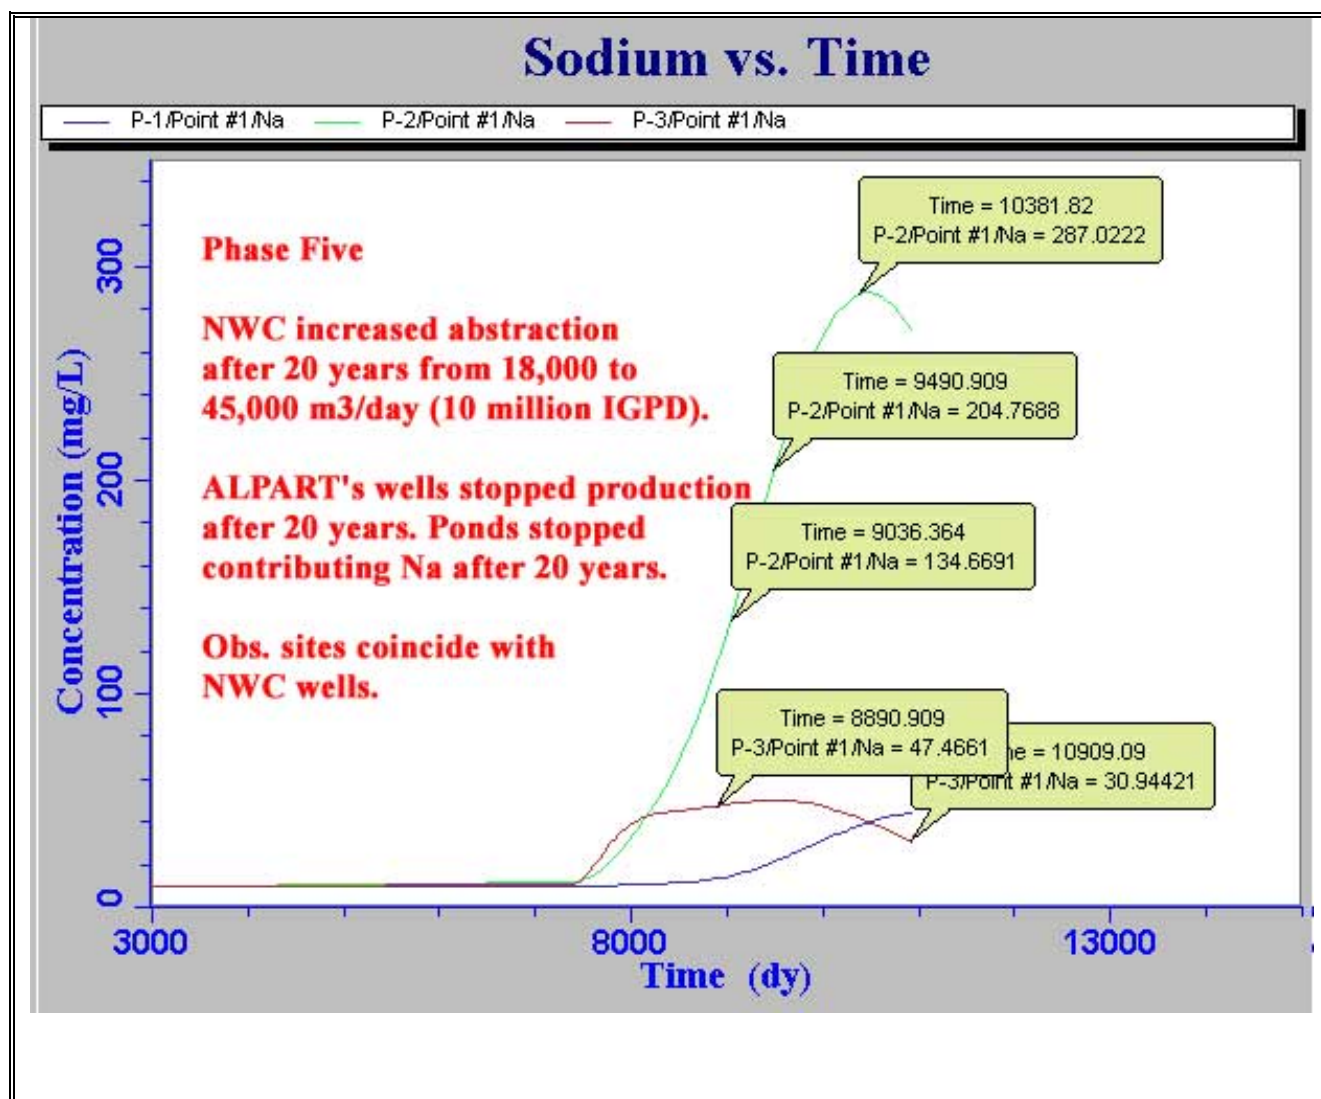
Sodium vs. Time

P-1/Point #1/Na P-2/Point #1/Na P-3/Point #1/Na

Phase Five

NWC increased abstraction after 20 years from 18,000 to 45,000 m3/day (10 million IGPD).

ALPART's wells stopped production after 20 years. Ponds stopped contributing Na after 20 years.

Obs. sites coincide with NWC wells.

Time = 10381.82
P-2/Point #1/Na = 287.0222

Time = 9490.909
P-2/Point #1/Na = 204.7688

Time = 9036.364
P-2/Point #1/Na = 134.6691

Time = 8890.909
P-3/Point #1/Na = 47.4661

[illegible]e = 10909.09
P-3/Point #1/Na = 30.94421

Concentration (mg/L)

0
100
200
300

3000
8000
13000

Time (dy)